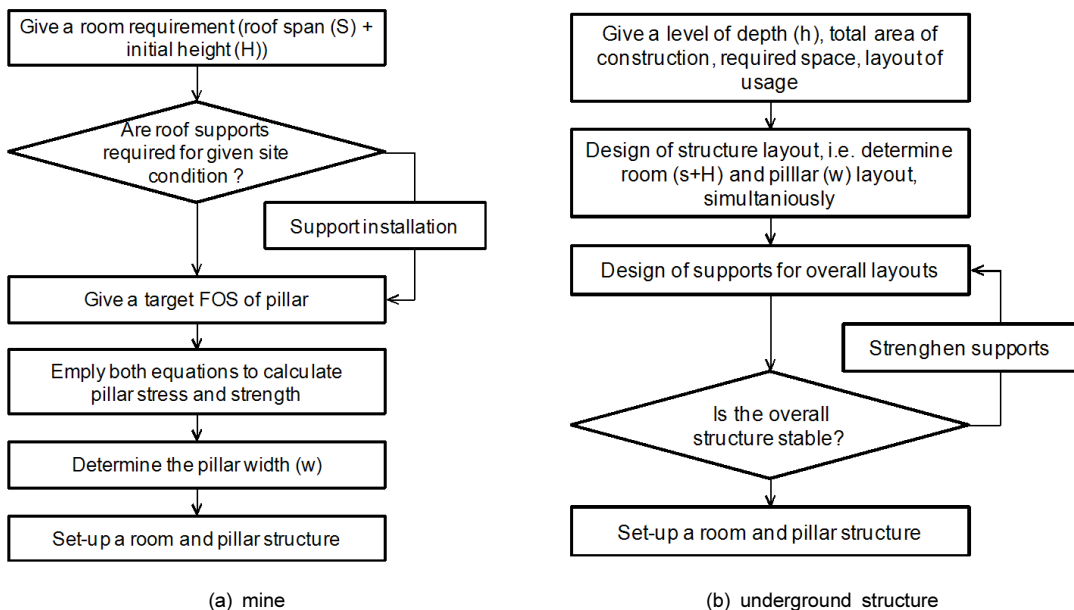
Give a room requirement (roof span (S) + initial height (H))

Are roof supports required for given site condition ?

Support installation

Give a target FOS of pillar

Emply both equations to calculate pillar stress and strength

Determine the pillar width (w)

Set-up a room and pillar structure

(a) mine

Give a level of depth (h), total area of construction, required space, layout of usage

Design of structure layout, i.e. determine room (s+H) and pilllar (w) layout, simultaniously

Design of supports for overall layouts

Strenghen supports

Is the overall structure stable?

Set-up a room and pillar structure

(b) underground structure